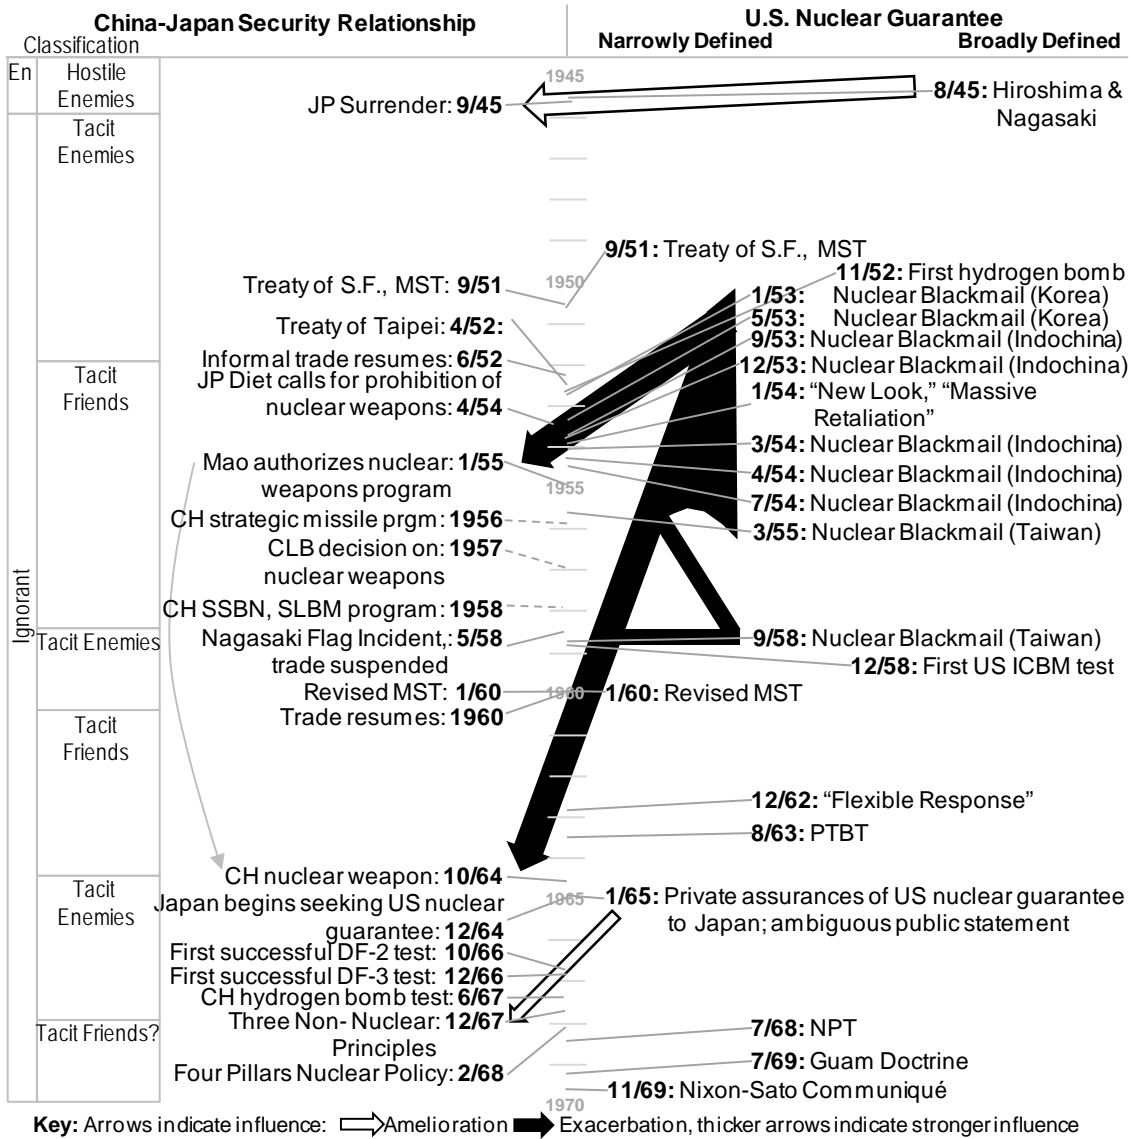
China-Japan Security Relationship

U.S. Nuclear Guarantee
Narrowly Defined Broadly Defined

Classification

En | Hostile Enemies
Ignorant | Tacit Enemies
Tacit Friends
Tacit Enemies
Tacit Friends
Tacit Enemies
Tacit Friends?

1945
1950
1955
1960
1965
1970

JP Surrender: **9/45**
**8/45:** Hiroshima & Nagasaki

**9/51:** Treaty of S.F., MST
Treaty of S.F., MST: **9/51**
**11/52:** First hydrogen bomb
**1/53:** Nuclear Blackmail (Korea)
Treaty of Taipei: **4/52:**
**5/53:** Nuclear Blackmail (Korea)
**9/53:** Nuclear Blackmail (Indochina)
Informal trade resumes: **6/52**
**12/53:** Nuclear Blackmail (Indochina)
JP Diet calls for prohibition of nuclear weapons: **4/54**
**1/54:** "New Look," "Massive Retaliation"
**3/54:** Nuclear Blackmail (Indochina)
Mao authorizes nuclear: **1/55** weapons program
**4/54:** Nuclear Blackmail (Indochina)
**7/54:** Nuclear Blackmail (Indochina)
CH strategic missile prgm: **1956**
**3/55:** Nuclear Blackmail (Taiwan)
CLB decision on: **1957** nuclear weapons
CH SSBN, SLBM program: **1958**
Nagasaki Flag Incident,: **5/58** trade suspended
**9/58:** Nuclear Blackmail (Taiwan)
**12/58:** First US ICBM test
Revised MST: **1/60**
**1/60:** Revised MST
Trade resumes: **1960**
**12/62:** "Flexible Response"
**8/63:** PTBT
CH nuclear weapon: **10/64**
Japan begins seeking US nuclear guarantee: **12/64**
**1/65:** Private assurances of US nuclear guarantee to Japan; ambiguous public statement
First successful DF-2 test: **10/66**
First successful DF-3 test: **12/66**
CH hydrogen bomb test: **6/67**
Three Non- Nuclear: **12/67** Principles
**7/68:** NPT
Four Pillars Nuclear Policy: **2/68**
**7/69:** Guam Doctrine
**11/69:** Nixon-Sato Communiqué

**Key:** Arrows indicate influence: Amelioration Exacerbation, thicker arrows indicate stronger influence